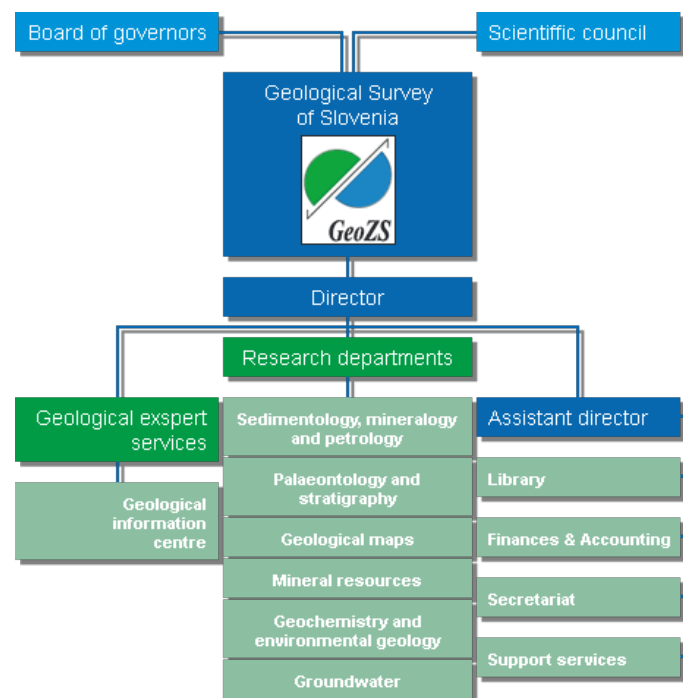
Board of governors

Scientiffic council

Geological Survey of Slovenia

GeoZS

Director

Research departments

Geological exspert services

Geological information centre

Sedimentology, mineralogy and petrology

Palaeontology and stratigraphy

Geological maps

Mineral resources

Geochemistry and environmental geology

Groundwater

Assistant director

Library

Finances & Accounting

Secretariat

Support services